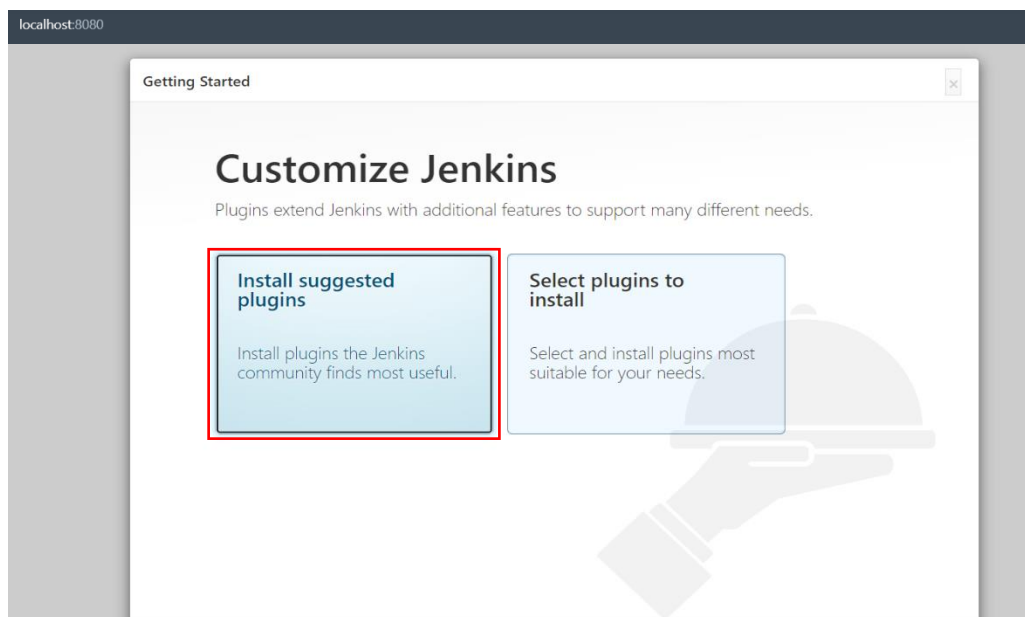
localhost:8080

Getting Started

×

Customize Jenkins

Plugins extend Jenkins with additional features to support many different needs.

Install suggested plugins

Install plugins the Jenkins community finds most useful.

Select plugins to install

Select and install plugins most suitable for your needs.